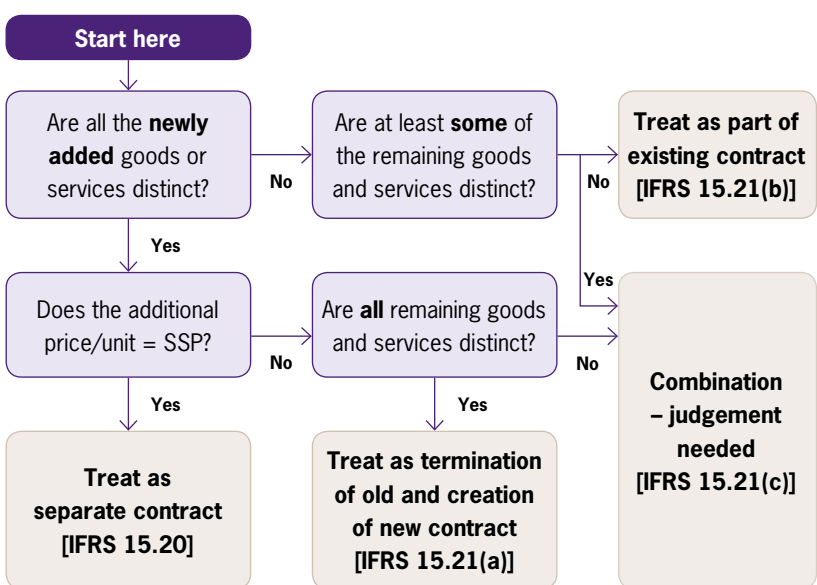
Start here

Are all the **newly added** goods or services distinct?

No

Are at least **some** of the remaining goods and services distinct?

No

Treat as part of existing contract [IFRS 15.21(b)]

Yes

Yes

Does the additional price/unit = SSP?

No

Are **all** remaining goods and services distinct?

No

Combination – judgement needed [IFRS 15.21(c)]

Yes

Yes

Treat as separate contract [IFRS 15.20]

Treat as termination of old and creation of new contract [IFRS 15.21(a)]